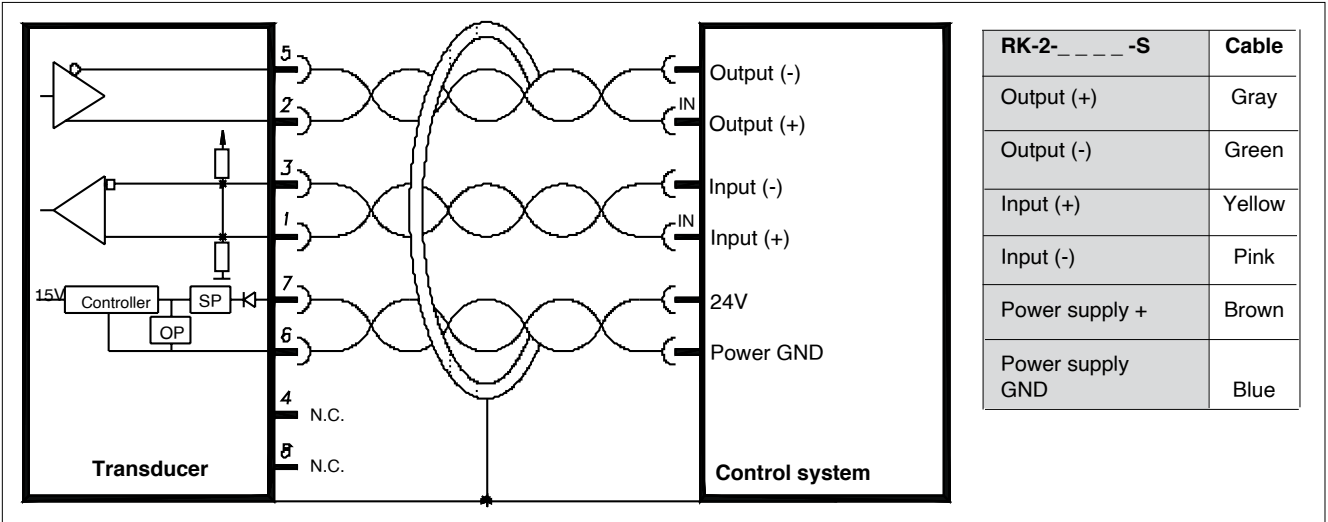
5
2
3
1
15V Controller SP
OP
7
6
4 N.C.
8 N.C.
Transducer

Output (-)
IN
Output (+)
Input (-)
IN
Input (+)
24V
Power GND
Control system

| RK-2-_ _ _ _-S | Cable |
|---|---|
| Output (+) | Gray |
| Output (-) | Green |
| Input (+) | Yellow |
| Input (-) | Pink |
| Power supply + | Brown |
| Power supply GND | Blue |